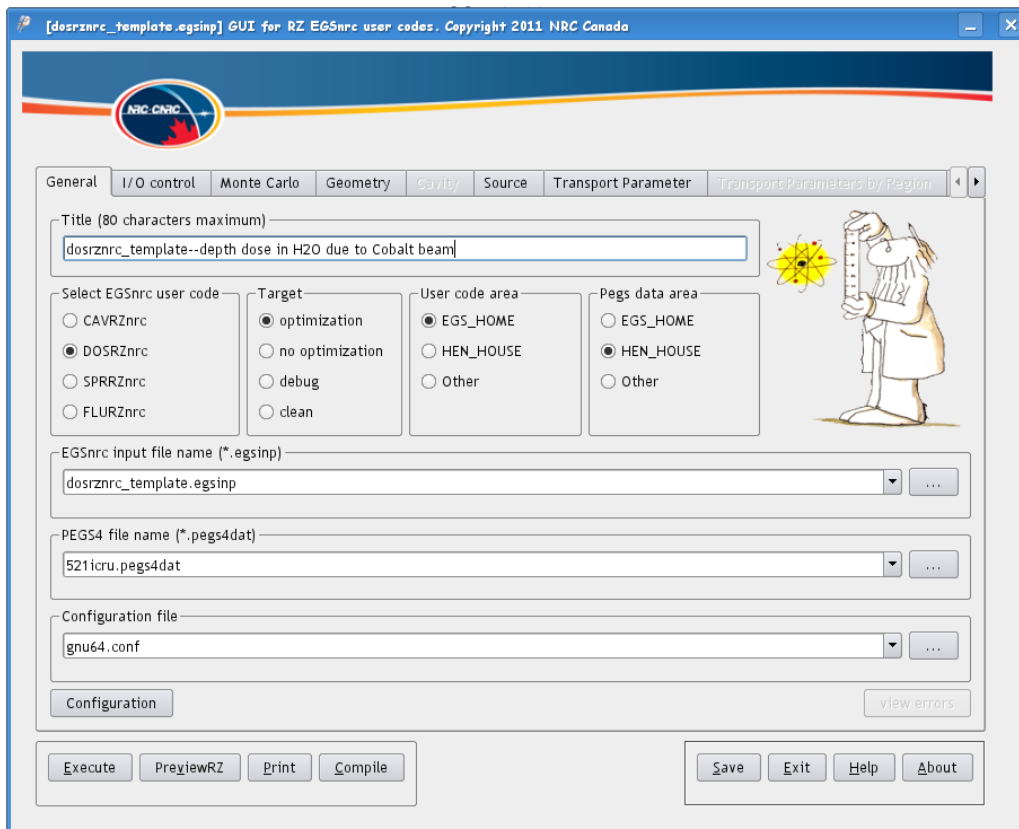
[dosrznrc_template.egsinp] GUI for RZ EGSnrc user codes. Copyright 2011 NRC Canada

NRC·CNRC

General | I/O control | Monte Carlo | Geometry | Cavity | Source | Transport Parameter | Transport Parameters by Region

Title (80 characters maximum)
dosrznrc_template--depth dose in H2O due to Cobalt beam

Select EGSnrc user code
CAVRZnrc
DOSRZnrc
SPRRZnrc
FLURZnrc

Target
optimization
no optimization
debug
clean

User code area
EGS_HOME
HEN_HOUSE
Other

Pegs data area
EGS_HOME
HEN_HOUSE
Other

EGSnrc input file name (*.egsinp)
dosrznrc_template.egsinp
...

PEGS4 file name (*.pegs4dat)
521icru.pegs4dat
...

Configuration file
gnu64.conf
...

Configuration
view errors

Execute
PreviewRZ
Print
Compile

Save
Exit
Help
About